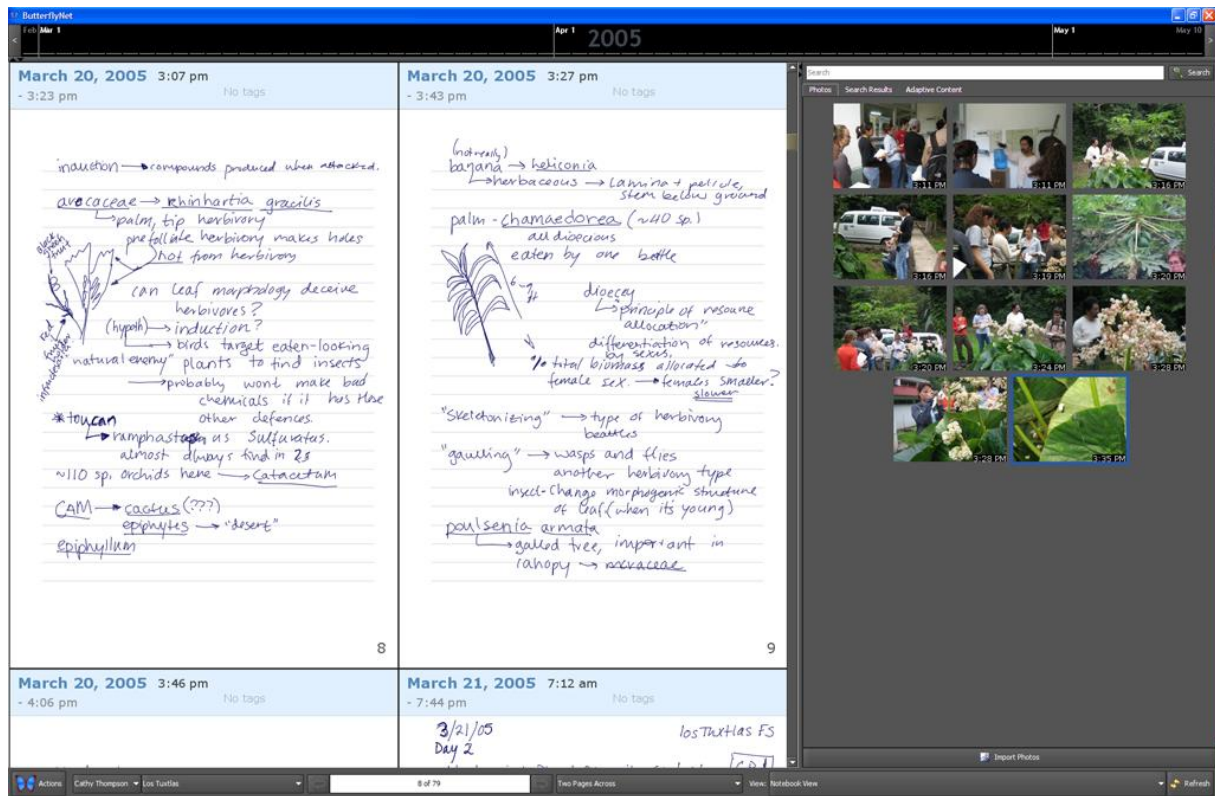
ButterflyNet

Feb Mar 1 Apr 1 2005 May 1 May 10

March 20, 2005 3:07 pm
- 3:23 pm
No tags

induction → compounds produced when attacked.

arecaceae → Rhinhartia gracilis
→ palm, tip herbivory
prefolliate herbivory makes holes
Not from herbivory

can leaf morphology deceive herbivores?
(hypoth) → induction?
→ birds target eaten-looking "natural enemy" plants to find insects
→ probably wont make bad chemicals if it has these other defences.

* toucan
→ ramphastos us sulfuratus.
almost always find in 2s
~110 sp. orchids here → Catacetum

CAM → cactus (???)
epiphytes → "desert"
epiphyllum

8

March 20, 2005 3:27 pm
- 3:43 pm
No tags

(not really)
banana → heliconia
→ herbaceous → lamina + petiole, stem below ground

palm - chamaedorea (~40 sp.)
all dioecious
eaten by one beetle

dioecy
→ principle of resource allocation"
differentiation of resources by sexes.
% total biomass allocated to female sex. → females smaller? slower

"Skeletonizing" → type of herbivory beetles

"gaulling" → wasps and flies
another herbivory type
insect - Change morphogenic structure of leaf (when its young)

poulsenia armata
→ galled tree, important in canopy → moraceae

9

March 20, 2005 3:46 pm
- 4:06 pm
No tags

March 21, 2005 7:12 am
- 7:44 pm
No tags

3/21/05
Day 2
los Tuxtlas FS

Search
Search
Photos Search Results Adaptive Content

3:11 PM 3:11 PM 3:16 PM
3:16 PM 3:19 PM 3:20 PM
3:20 PM 3:24 PM 3:28 PM
3:28 PM 3:35 PM

Import Photos

Actions Cathy Thompson Los Tuxtlas 8 of 79 Two Pages Across View: Notebook View Refresh